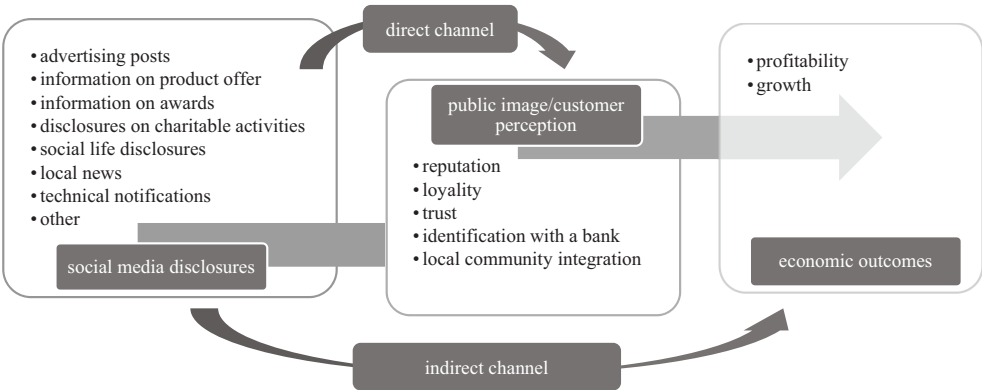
direct channel

• advertising posts
• information on product offer
• information on awards
• disclosures on charitable activities
• social life disclosures
• local news
• technical notifications
• other

social media disclosures

public image/customer perception

• reputation
• loyality
• trust
• identification with a bank
• local community integration

• profitability
• growth

economic outcomes

indirect channel